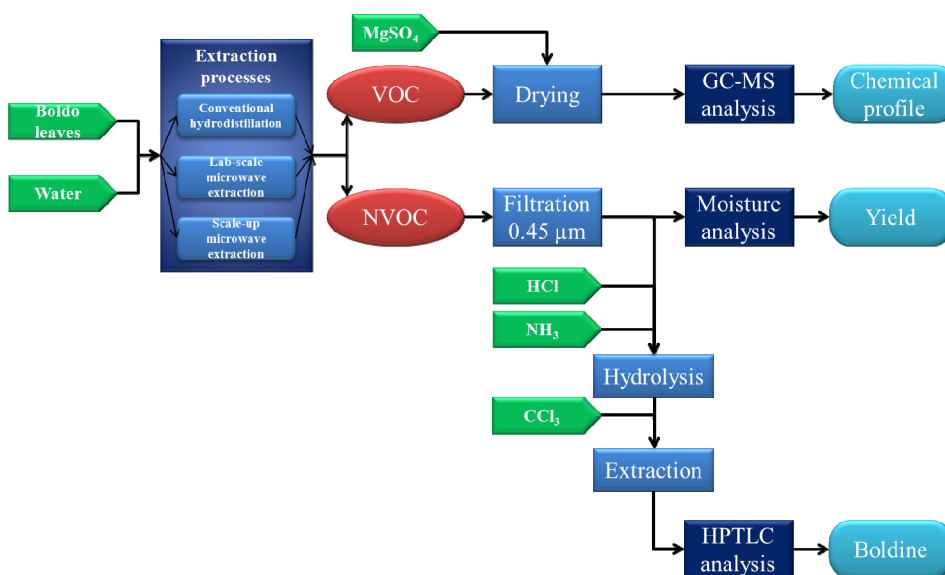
$MgSO_4$

Boldo leaves

Water

Extraction processes

Conventional hydrodistillation

Lab-scale microwave extraction

Scale-up microwave extraction

VOC

NVOC

Drying

GC-MS analysis

Chemical profile

Filtration 0.45 µm

Moisture analysis

Yield

HCl

$NH_3$

Hydrolysis

$CCl_3$

Extraction

HPTLC analysis

Boldine